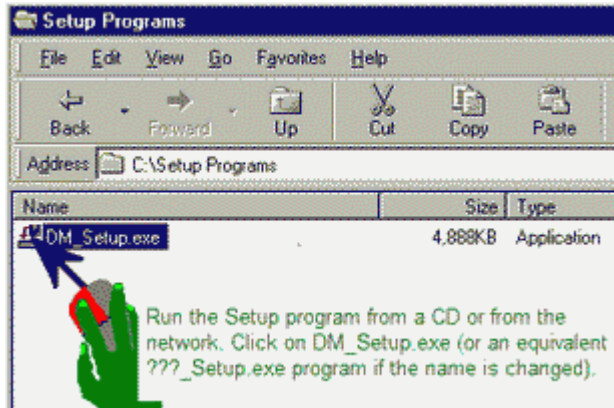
Setup Programs

File Edit View Go Favorites Help

Back Forward Up Cut Copy Paste

Address C:\Setup Programs

| Name | Size | Type |
|---|---|---|
| DM_Setup.exe | 4,888KB | Application |

Run the Setup program from a CD or from the network. Click on DM_Setup.exe (or an equivalent ???_Setup.exe program if the name is changed).